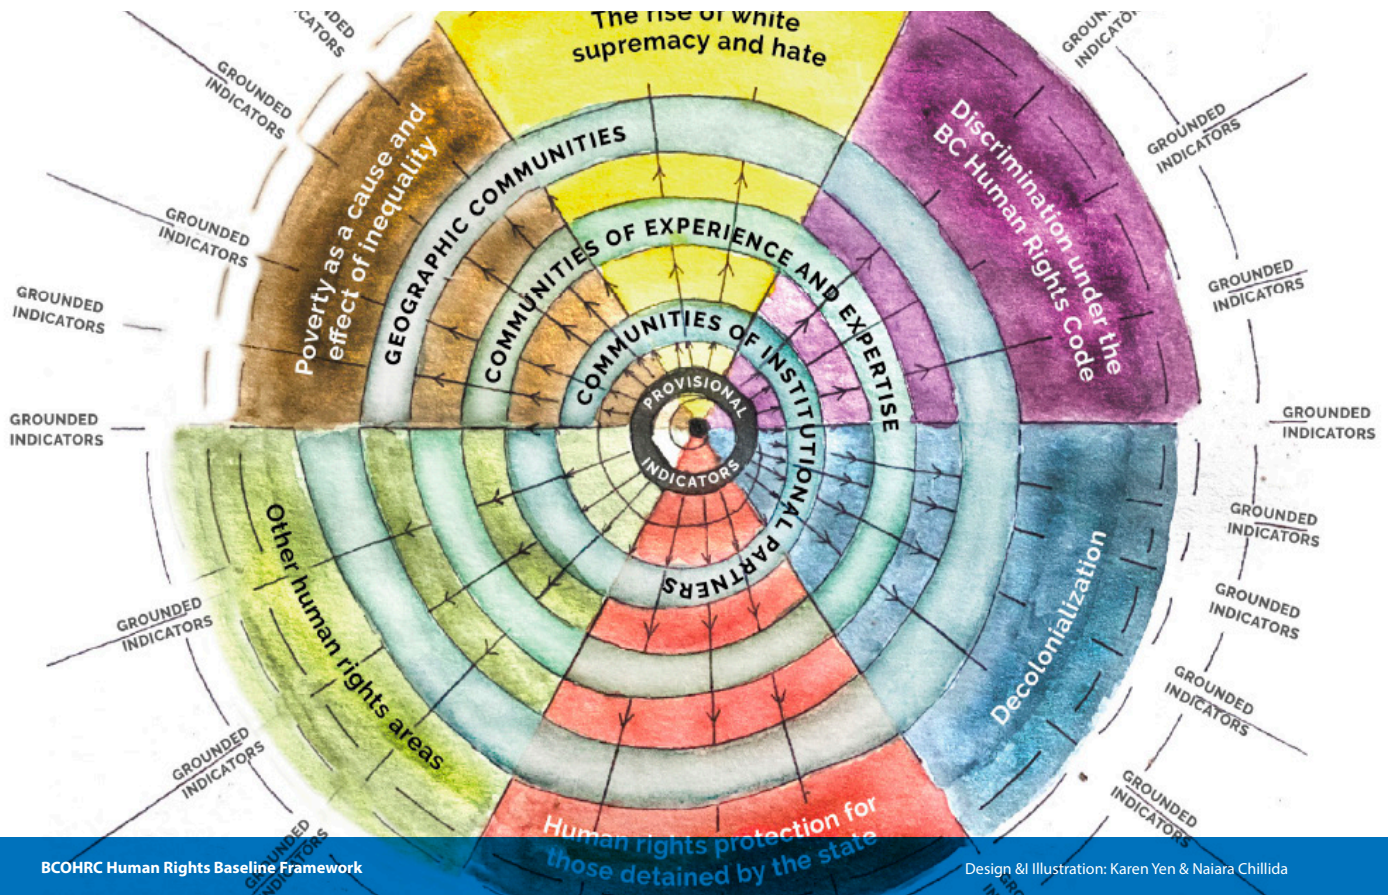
The rise of white supremacy and hate

Discrimination under the BC Human Rights Code

Poverty as a cause and effect of inequality

GEOGRAPHIC COMMUNITIES

COMMUNITIES OF EXPERIENCE AND EXPERTISE

COMMUNITIES OF INSTITUTIONAL PARTNERS

PROVISIONAL INDICATORS

Other human rights areas

Decolonialization

Human rights protection for those detained by the state

GROUNDED INDICATORS
GROUNDED INDICATORS
GROUNDED INDICATORS
GROUNDED INDICATORS
GROUNDED INDICATORS
GROUNDED INDICATORS
GROUNDED INDICATORS
GROUNDED INDICATORS
GROUNDED INDICATORS
GROUNDED INDICATORS
GROUNDED INDICATORS
GROUNDED INDICATORS
GROUNDED INDICATORS
GROUNDED INDICATORS
GROUNDED INDICATORS
GROUNDED INDICATORS
GROUNDED INDICATORS

BCOHRC Human Rights Baseline Framework

Design &I Illustration: Karen Yen & Naiara Chillida